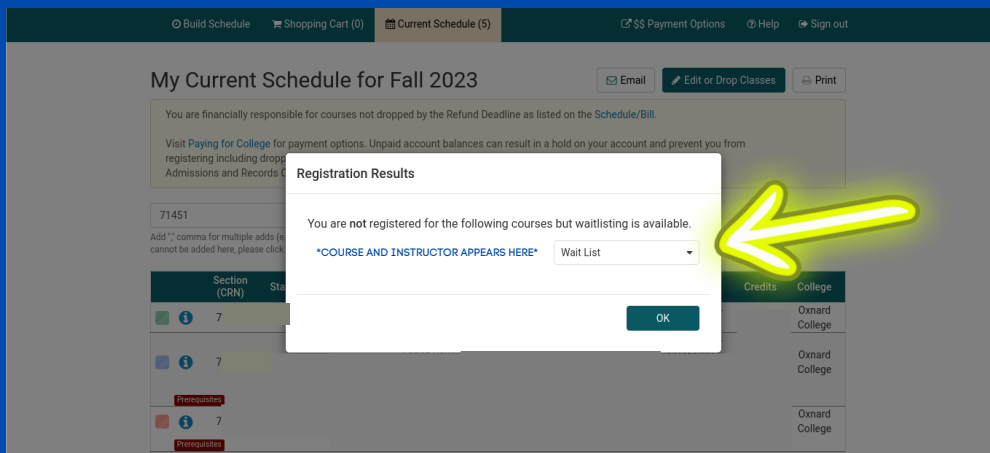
Build Schedule  Shopping Cart (0)  Current Schedule (5)  $$ Payment Options  Help  Sign out

My Current Schedule for Fall 2023

Email  Edit or Drop Classes  Print

You are financially responsible for courses not dropped by the Refund Deadline as listed on the Schedule/Bill.

Visit Paying for College for payment options. Unpaid account balances can result in a hold on your account and prevent you from registering including dropp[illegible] Admissions and Records C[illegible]

71451

Add "," comma for multiple adds (e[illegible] cannot be added here, please click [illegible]

Registration Results

You are **not** registered for the following courses but waitlisting is available.

*COURSE AND INSTRUCTOR APPEARS HERE*  Wait List

OK

| | Section (CRN) | Sta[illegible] | Credits | College |
|---|---|---|---|---|
| | 7 | | | Oxnard College |
| | 7 | | | Oxnard College |
| Prerequisites | 7 | | | Oxnard College |
| Prerequisites | | | | |